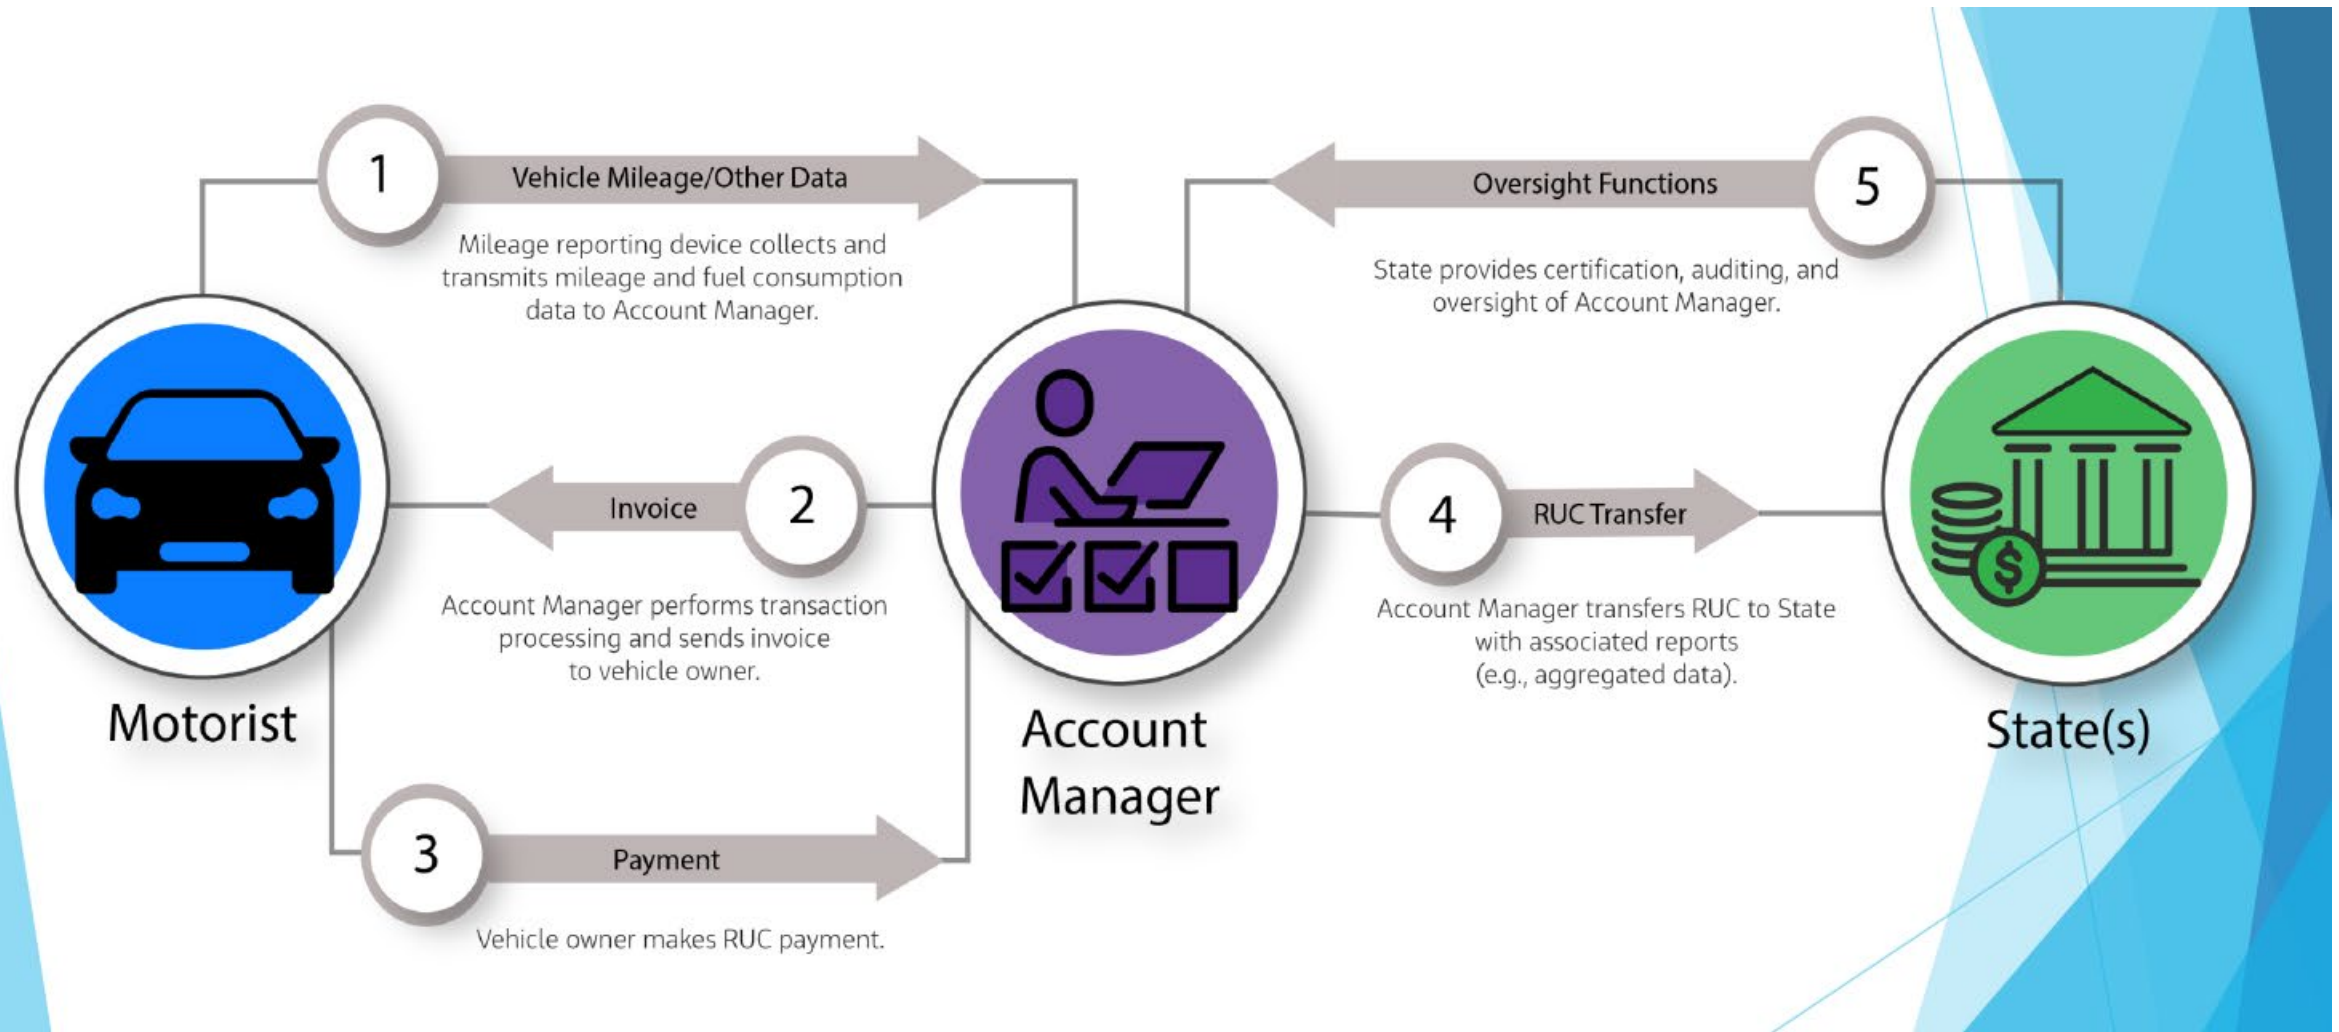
1
Vehicle Mileage/Other Data
Mileage reporting device collects and transmits mileage and fuel consumption data to Account Manager.

Oversight Functions
5
State provides certification, auditing, and oversight of Account Manager.

Invoice
2
Account Manager performs transaction processing and sends invoice to vehicle owner.

4
RUC Transfer
Account Manager transfers RUC to State with associated reports (e.g., aggregated data).

Motorist

Account Manager

State(s)

3
Payment
Vehicle owner makes RUC payment.